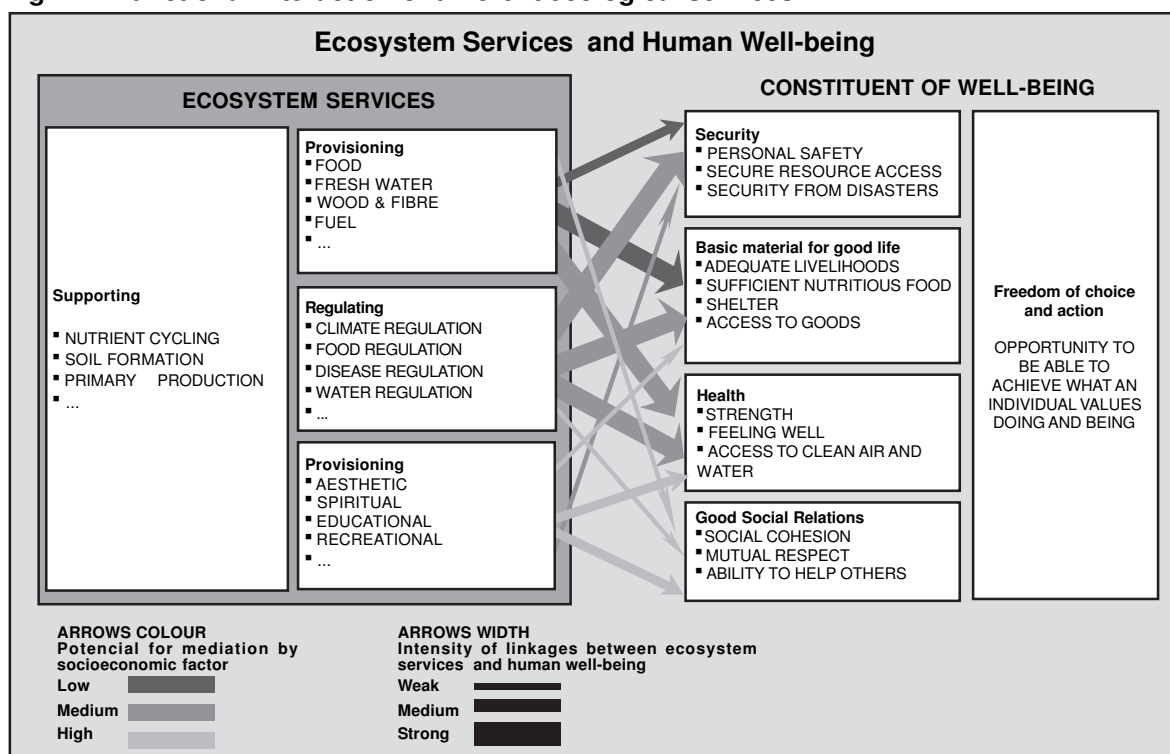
Ecosystem Services and Human Well-being

ECOSYSTEM SERVICES

Supporting
- NUTRIENT CYCLING
- SOIL FORMATION
- PRIMARY PRODUCTION
- ...

Provisioning
- FOOD
- FRESH WATER
- WOOD & FIBRE
- FUEL
- ...

Regulating
- CLIMATE REGULATION
- FOOD REGULATION
- DISEASE REGULATION
- WATER REGULATION
- ...

Provisioning
- AESTHETIC
- SPIRITUAL
- EDUCATIONAL
- RECREATIONAL
- ...

CONSTITUENT OF WELL-BEING

Security
- PERSONAL SAFETY
- SECURE RESOURCE ACCESS
- SECURITY FROM DISASTERS

Basic material for good life
- ADEQUATE LIVELIHOODS
- SUFFICIENT NUTRITIOUS FOOD
- SHELTER
- ACCESS TO GOODS

Health
- STRENGTH
- FEELING WELL
- ACCESS TO CLEAN AIR AND WATER

Good Social Relations
- SOCIAL COHESION
- MUTUAL RESPECT
- ABILITY TO HELP OTHERS

Freedom of choice and action

OPPORTUNITY TO BE ABLE TO ACHIEVE WHAT AN INDIVIDUAL VALUES DOING AND BEING

ARROWS COLOUR
Potencial for mediation by socioeconomic factor
Low
Medium
High

ARROWS WIDTH
Intensity of linkages between ecosystem services and human well-being
Weak
Medium
Strong